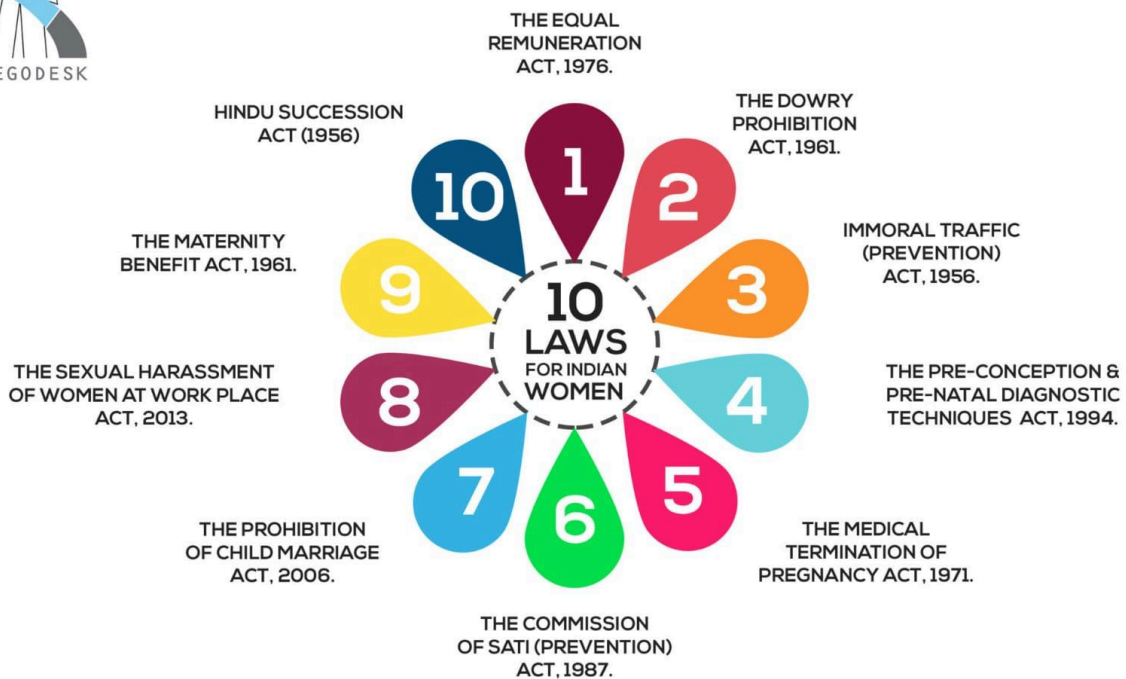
EGODESK

10 LAWS FOR INDIAN WOMEN

1
THE EQUAL REMUNERATION ACT, 1976.

2
THE DOWRY PROHIBITION ACT, 1961.

3
IMMORAL TRAFFIC (PREVENTION) ACT, 1956.

4
THE PRE-CONCEPTION & PRE-NATAL DIAGNOSTIC TECHNIQUES ACT, 1994.

5
THE MEDICAL TERMINATION OF PREGNANCY ACT, 1971.

6
THE COMMISSION OF SATI (PREVENTION) ACT, 1987.

7
THE PROHIBITION OF CHILD MARRIAGE ACT, 2006.

8
THE SEXUAL HARASSMENT OF WOMEN AT WORK PLACE ACT, 2013.

9
THE MATERNITY BENEFIT ACT, 1961.

10
HINDU SUCCESSION ACT (1956)